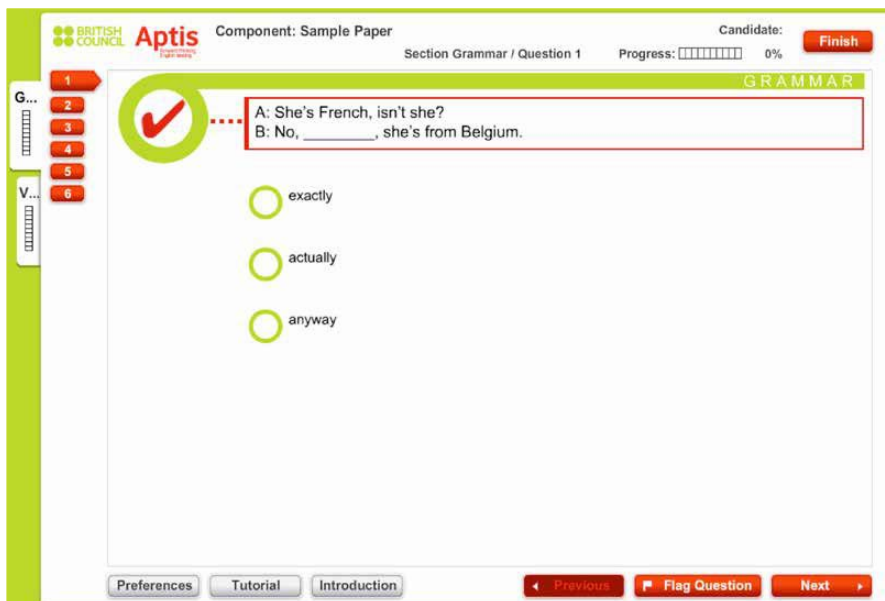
BRITISH COUNCIL Aptis

Component: Sample Paper

Candidate:

Finish

Section Grammar / Question 1

Progress: 0%

GRAMMAR

G...

V...

1
2
3
4
5
6

A: She's French, isn't she?
B: No, ________, she's from Belgium.

exactly

actually

anyway

Preferences

Tutorial

Introduction

Previous

Flag Question

Next